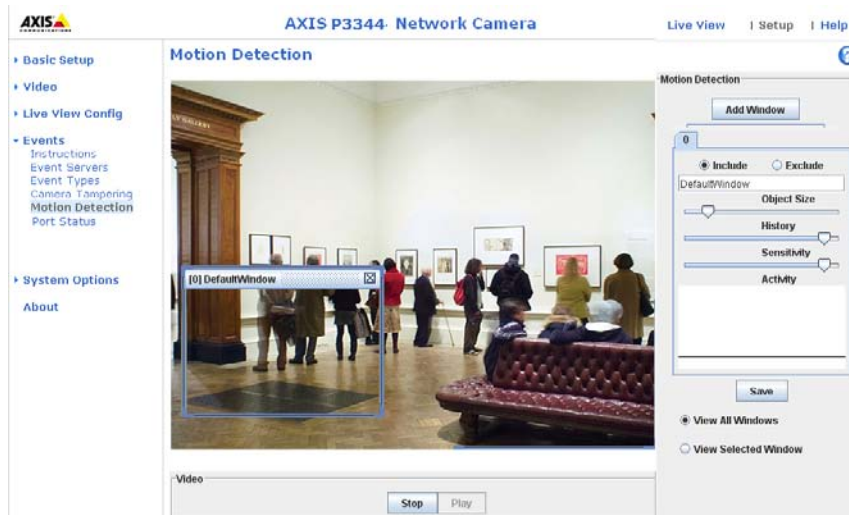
AXIS
COMMUNICATIONS

AXIS P3344 Network Camera

Live View | Setup | Help

Basic Setup
Video
Live View Config
Events
Instructions
Event Servers
Event Types
Camera Tampering
Motion Detection
Port Status

System Options
About

Motion Detection

[0] DefaultWindow

Video

Stop Play

Motion Detection

Add Window

0

Include Exclude

DefaultWindow

Object Size

History

Sensitivity

Activity

Save

View All Windows

View Selected Window